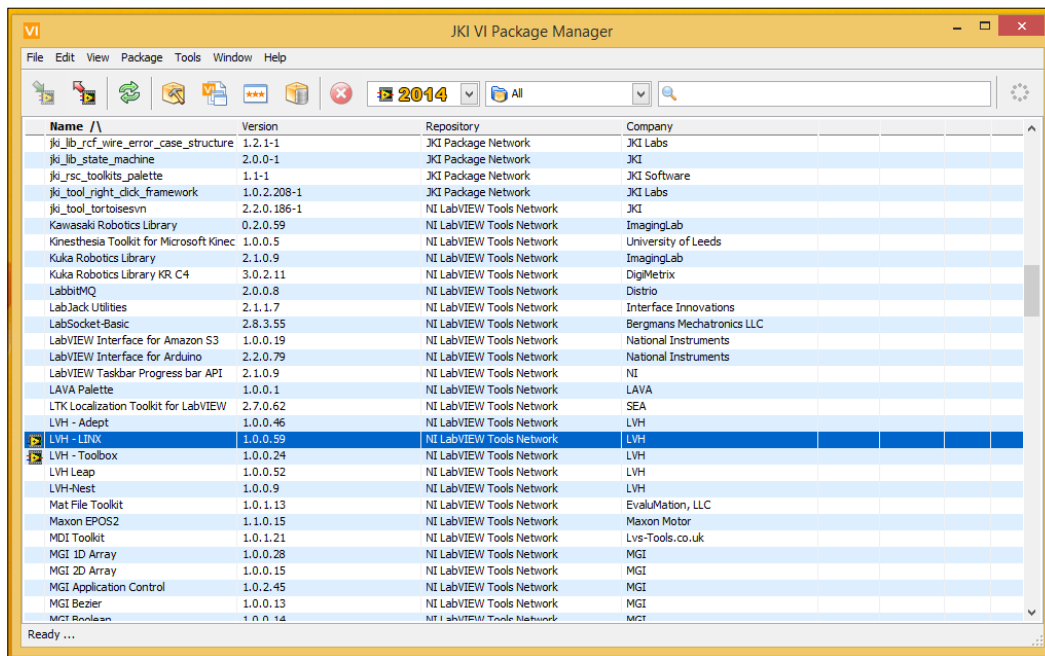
VI JKI VI Package Manager

File Edit View Package Tools Window Help

2014 All

| Name /\ | Version | Repository | Company |
|---|---|---|---|
| jki_lib_rcf_wire_error_case_structure | 1.2.1-1 | JKI Package Network | JKI Labs |
| jki_lib_state_machine | 2.0.0-1 | JKI Package Network | JKI |
| jki_rsc_toolkits_palette | 1.1-1 | JKI Package Network | JKI Software |
| jki_tool_right_click_framework | 1.0.2.208-1 | JKI Package Network | JKI Labs |
| jki_tool_tortoisesvn | 2.2.0.186-1 | NI LabVIEW Tools Network | JKI |
| Kawasaki Robotics Library | 0.2.0.59 | NI LabVIEW Tools Network | ImagingLab |
| Kinesthesia Toolkit for Microsoft Kinec | 1.0.0.5 | NI LabVIEW Tools Network | University of Leeds |
| Kuka Robotics Library | 2.1.0.9 | NI LabVIEW Tools Network | ImagingLab |
| Kuka Robotics Library KR C4 | 3.0.2.11 | NI LabVIEW Tools Network | DigiMetrix |
| LabbitMQ | 2.0.0.8 | NI LabVIEW Tools Network | Distrio |
| LabJack Utilities | 2.1.1.7 | NI LabVIEW Tools Network | Interface Innovations |
| LabSocket-Basic | 2.8.3.55 | NI LabVIEW Tools Network | Bergmans Mechatronics LLC |
| LabVIEW Interface for Amazon S3 | 1.0.0.19 | NI LabVIEW Tools Network | National Instruments |
| LabVIEW Interface for Arduino | 2.2.0.79 | NI LabVIEW Tools Network | National Instruments |
| LabVIEW Taskbar Progress bar API | 2.1.0.9 | NI LabVIEW Tools Network | NI |
| LAVA Palette | 1.0.0.1 | NI LabVIEW Tools Network | LAVA |
| LTK Localization Toolkit for LabVIEW | 2.7.0.62 | NI LabVIEW Tools Network | SEA |
| LVH - Adept | 1.0.0.46 | NI LabVIEW Tools Network | LVH |
| LVH - LINX | 1.0.0.59 | NI LabVIEW Tools Network | LVH |
| LVH - Toolbox | 1.0.0.24 | NI LabVIEW Tools Network | LVH |
| LVH Leap | 1.0.0.52 | NI LabVIEW Tools Network | LVH |
| LVH-Nest | 1.0.0.9 | NI LabVIEW Tools Network | LVH |
| Mat File Toolkit | 1.0.1.13 | NI LabVIEW Tools Network | EvaluMation, LLC |
| Maxon EPOS2 | 1.1.0.15 | NI LabVIEW Tools Network | Maxon Motor |
| MDI Toolkit | 1.0.1.21 | NI LabVIEW Tools Network | Lvs-Tools.co.uk |
| MGI 1D Array | 1.0.0.28 | NI LabVIEW Tools Network | MGI |
| MGI 2D Array | 1.0.0.15 | NI LabVIEW Tools Network | MGI |
| MGI Application Control | 1.0.2.45 | NI LabVIEW Tools Network | MGI |
| MGI Bezier | 1.0.0.13 | NI LabVIEW Tools Network | MGI |
| MGI Boolean | 1.0.0.14 | NI LabVIEW Tools Network | MGI |

Ready ...